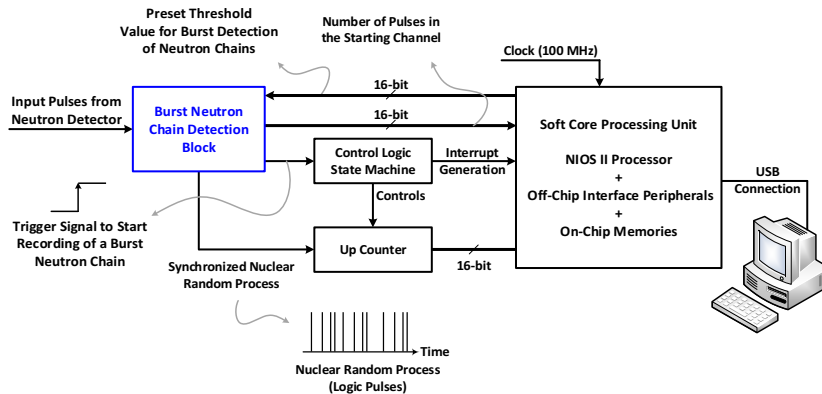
Preset Threshold Value for Burst Detection of Neutron Chains

Number of Pulses in the Starting Channel

Clock (100 MHz)

16-bit

16-bit

Input Pulses from Neutron Detector

Burst Neutron Chain Detection Block

Control Logic State Machine

Interrupt Generation

Soft Core Processing Unit

NIOS II Processor
+
Off-Chip Interface Peripherals
+
On-Chip Memories

USB Connection

Controls

Trigger Signal to Start Recording of a Burst Neutron Chain

Up Counter

16-bit

Synchronized Nuclear Random Process

Time

Nuclear Random Process (Logic Pulses)